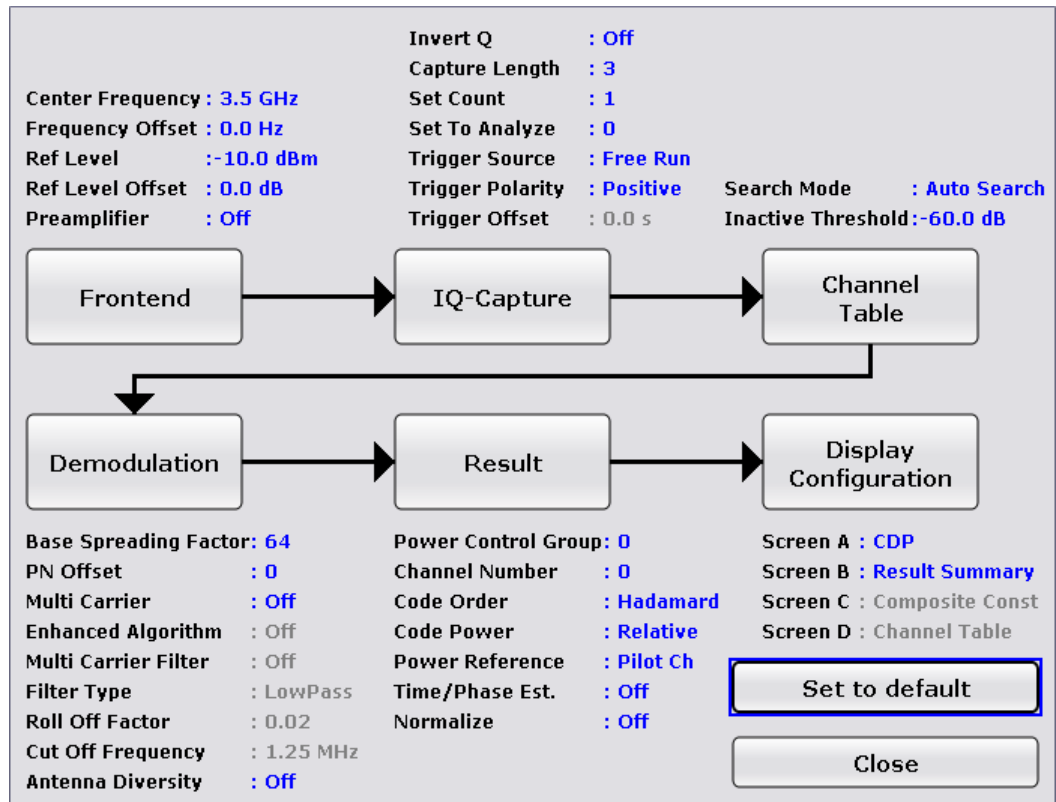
Invert Q : Off
Capture Length : 3
Set Count : 1
Set To Analyze : 0
Trigger Source : Free Run
Trigger Polarity : Positive
Trigger Offset : 0.0 s

Center Frequency : 3.5 GHz
Frequency Offset : 0.0 Hz
Ref Level :-10.0 dBm
Ref Level Offset : 0.0 dB
Preamplifier : Off

Search Mode : Auto Search
Inactive Threshold :-60.0 dB

Frontend

IQ-Capture

Channel Table

Demodulation

Result

Display Configuration

Base Spreading Factor: 64
PN Offset : 0
Multi Carrier : Off
Enhanced Algorithm : Off
Multi Carrier Filter : Off
Filter Type : LowPass
Roll Off Factor : 0.02
Cut Off Frequency : 1.25 MHz
Antenna Diversity : Off

Power Control Group: 0
Channel Number : 0
Code Order : Hadamard
Code Power : Relative
Power Reference : Pilot Ch
Time/Phase Est. : Off
Normalize : Off

Screen A : CDP
Screen B : Result Summary
Screen C : Composite Const
Screen D : Channel Table

Set to default

Close